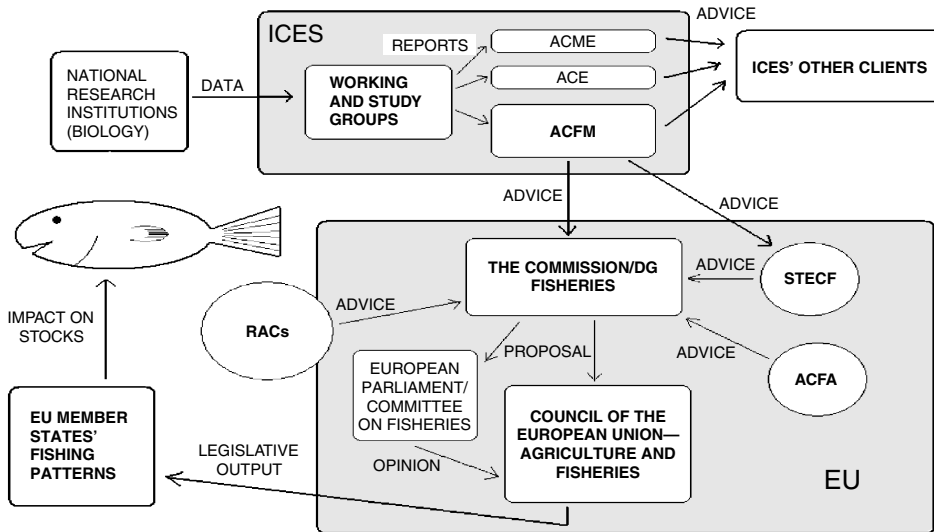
ICES

ADVICE

REPORTS

ACME

ACE

ACFM

NATIONAL RESEARCH INSTITUTIONS (BIOLOGY)

DATA

WORKING AND STUDY GROUPS

ICES' OTHER CLIENTS

ADVICE

ADVICE

THE COMMISSION/DG FISHERIES

ADVICE

STECF

ADVICE

RACs

IMPACT ON STOCKS

PROPOSAL

ADVICE

ACFA

EUROPEAN PARLIAMENT/ COMMITTEE ON FISHERIES

COUNCIL OF THE EUROPEAN UNION— AGRICULTURE AND FISHERIES

EU MEMBER STATES' FISHING PATTERNS

LEGISLATIVE OUTPUT

OPINION

EU